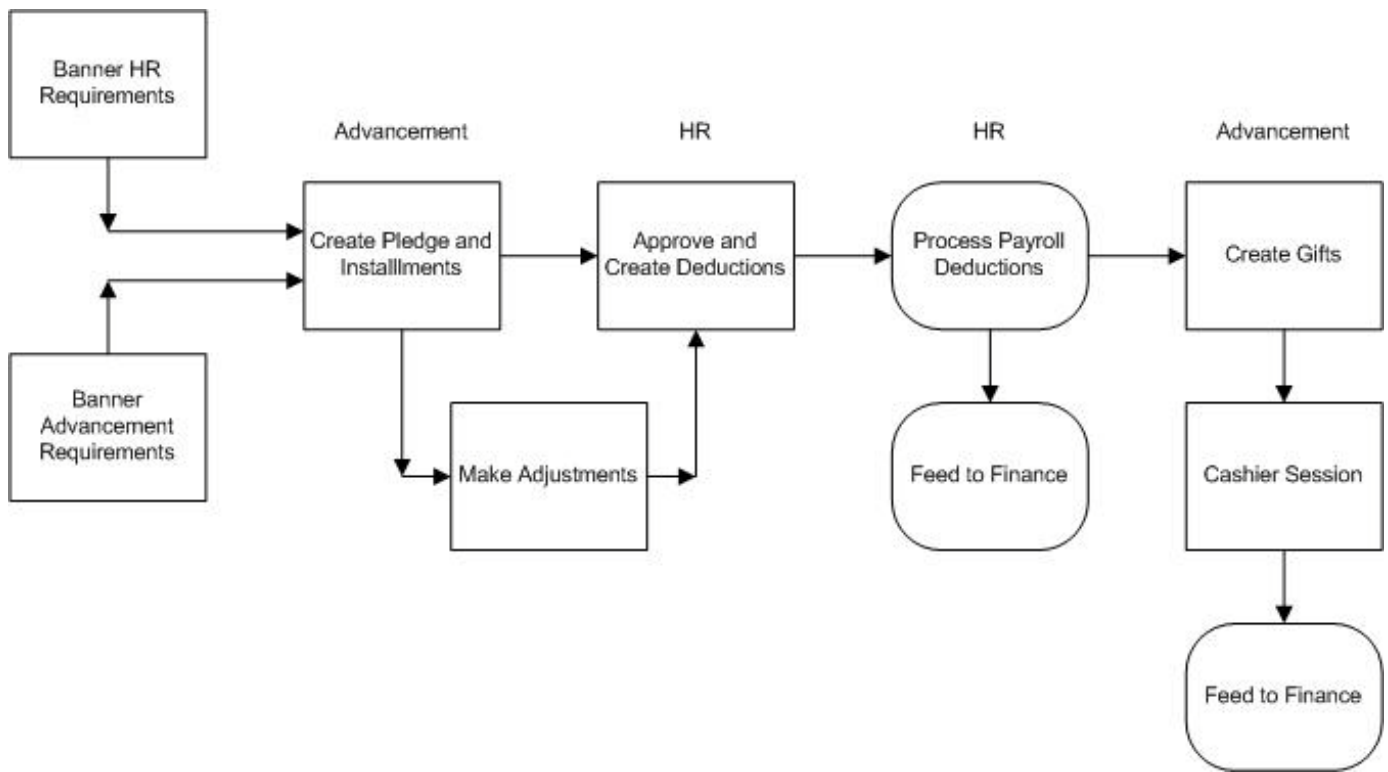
Banner HR Requirements

Banner Advancement Requirements

Advancement

Create Pledge and Installlments

Make Adjustments

HR

Approve and Create Deductions

HR

Process Payroll Deductions

Feed to Finance

Advancement

Create Gifts

Cashier Session

Feed to Finance